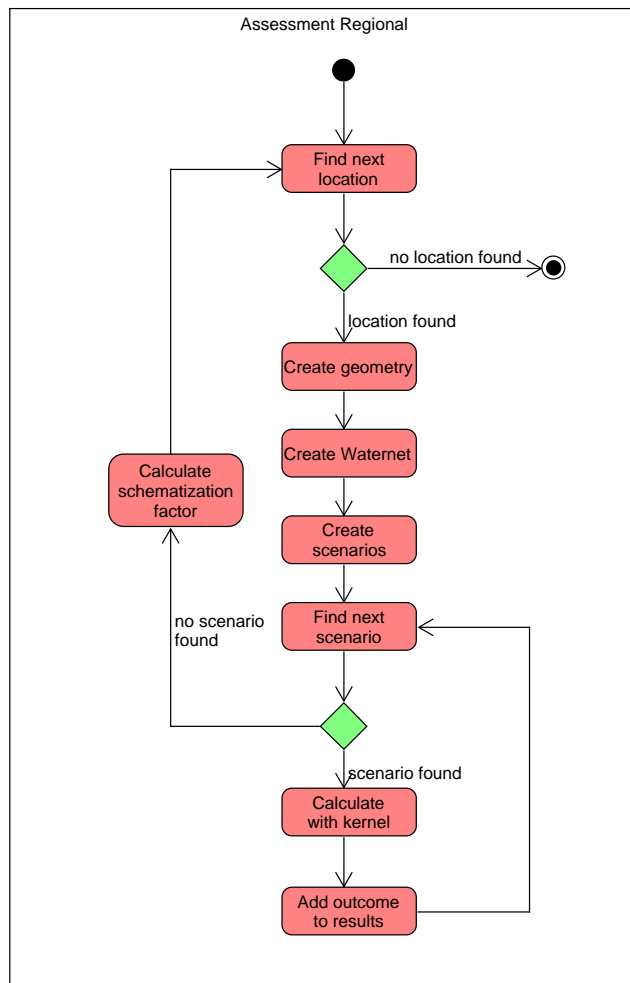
Assessment Regional

Find next location

no location found

location found

Create geometry

Create Waternet

Create scenarios

Find next scenario

Calculate schematization factor

no scenario found

scenario found

Calculate with kernel

Add outcome to results